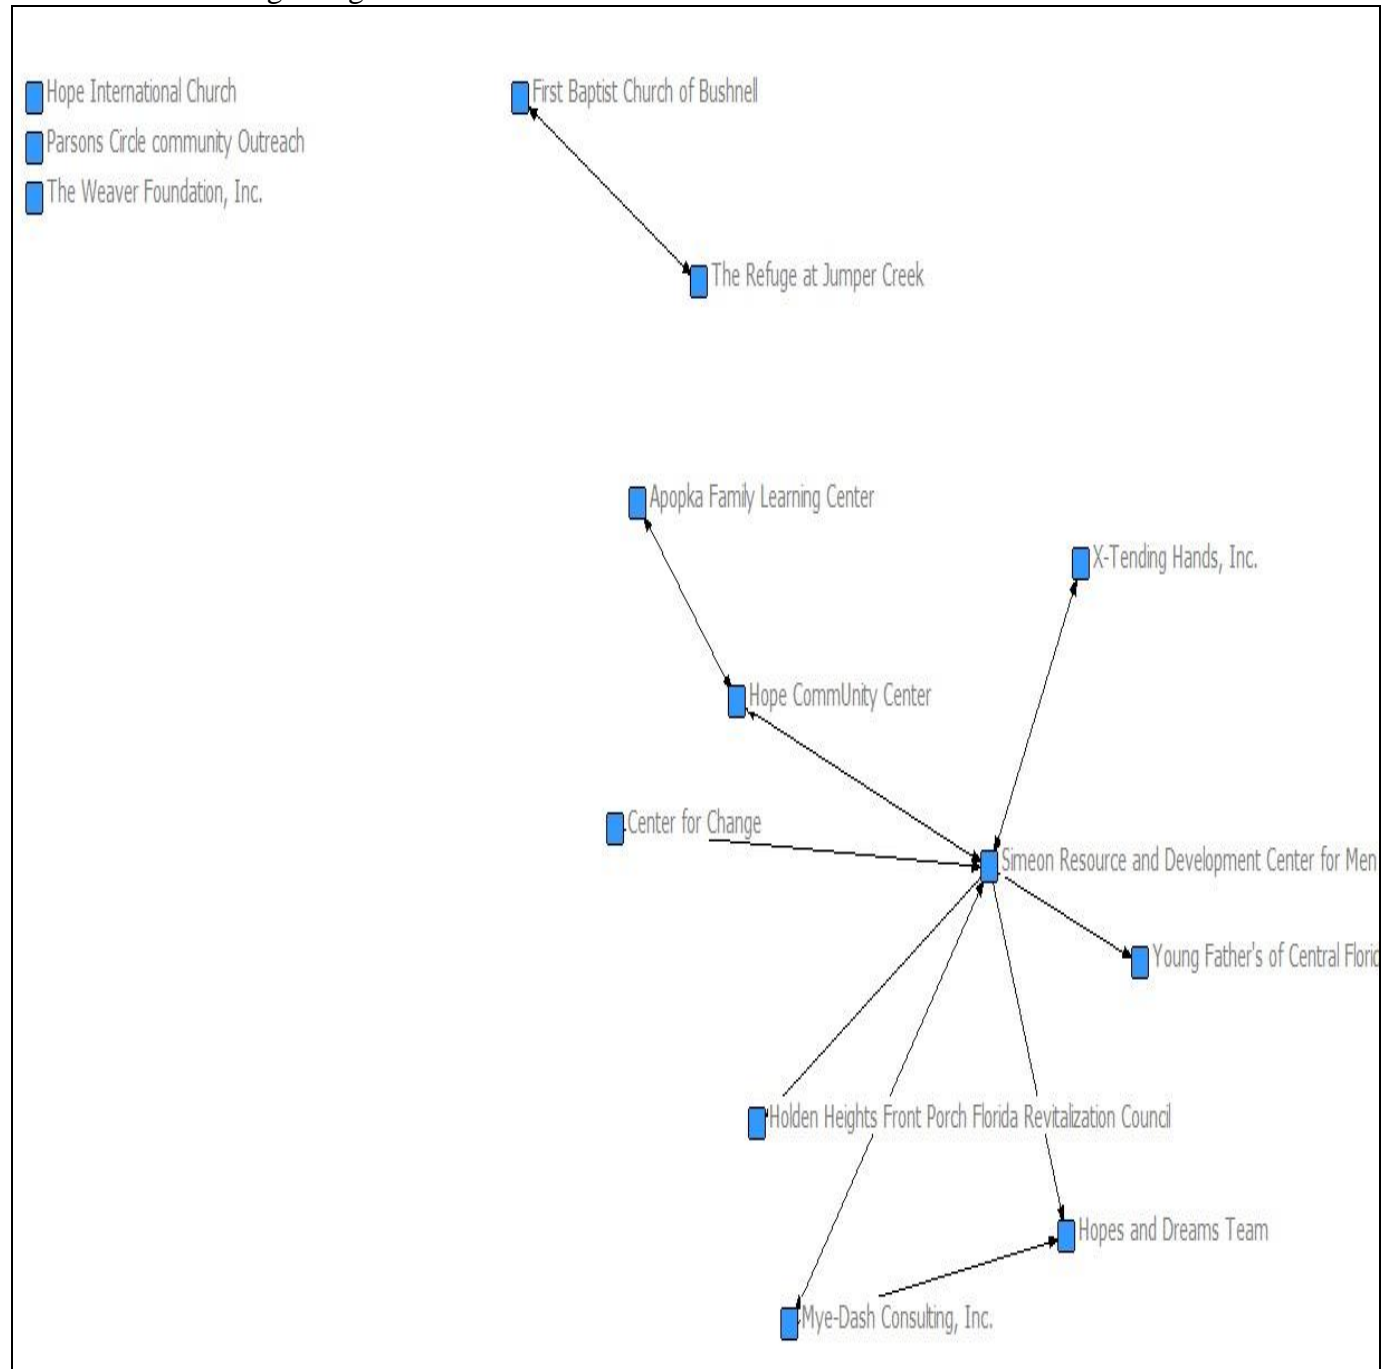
Hope International Church
Parsons Circle community Outreach
The Weaver Foundation, Inc.
First Baptist Church of Bushnell
The Refuge at Jumper Creek
Apopka Family Learning Center
X-Tending Hands, Inc.
Hope CommUnity Center
Center for Change
Simeon Resource and Development Center for Men
Young Father's of Central Floric
Holden Heights Front Porch Florida Revitalization Council
Hopes and Dreams Team
Mye-Dash Consulting, Inc.